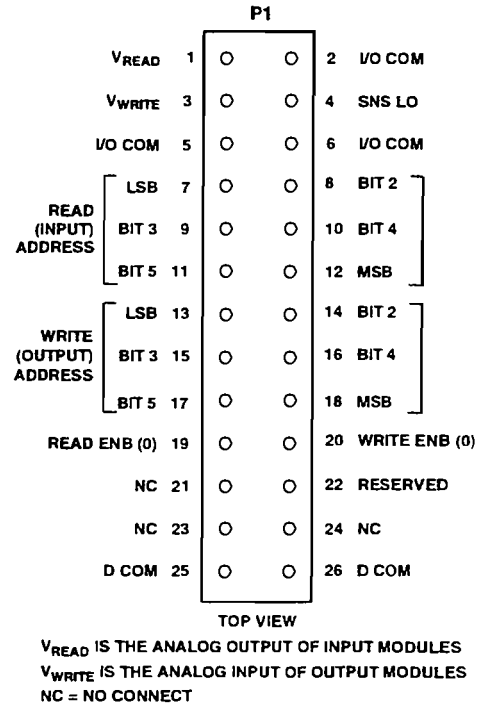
P1

$V_{READ}$ 1 2 I/O COM

$V_{WRITE}$ 3 4 SNS LO

I/O COM 5 6 I/O COM

READ (INPUT) ADDRESS

LSB 7 8 BIT 2

BIT 3 9 10 BIT 4

BIT 5 11 12 MSB

WRITE (OUTPUT) ADDRESS

LSB 13 14 BIT 2

BIT 3 15 16 BIT 4

BIT 5 17 18 MSB

READ ENB (0) 19 20 WRITE ENB (0)

NC 21 22 RESERVED

NC 23 24 NC

D COM 25 26 D COM

TOP VIEW

$V_{READ}$ IS THE ANALOG OUTPUT OF INPUT MODULES
$V_{WRITE}$ IS THE ANALOG INPUT OF OUTPUT MODULES
NC = NO CONNECT